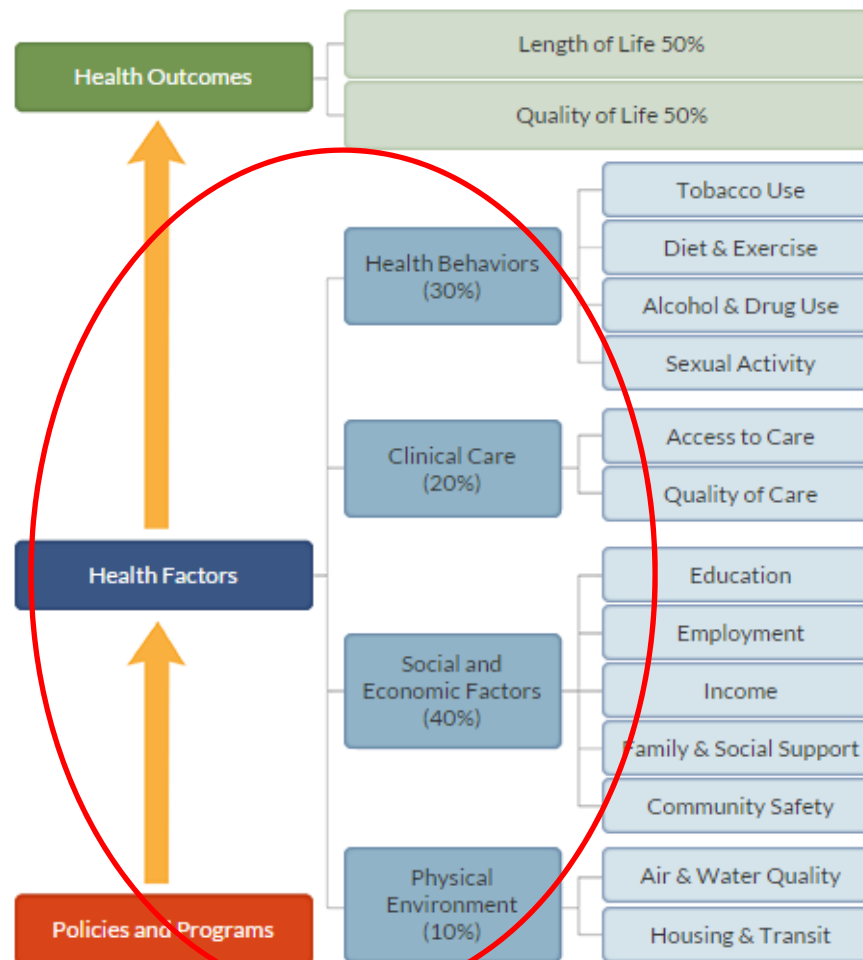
Health Outcomes

Length of Life 50%

Quality of Life 50%

Health Behaviors (30%)

Tobacco Use

Diet & Exercise

Alcohol & Drug Use

Sexual Activity

Clinical Care (20%)

Access to Care

Quality of Care

Health Factors

Social and Economic Factors (40%)

Education

Employment

Income

Family & Social Support

Community Safety

Physical Environment (10%)

Air & Water Quality

Housing & Transit

Policies and Programs